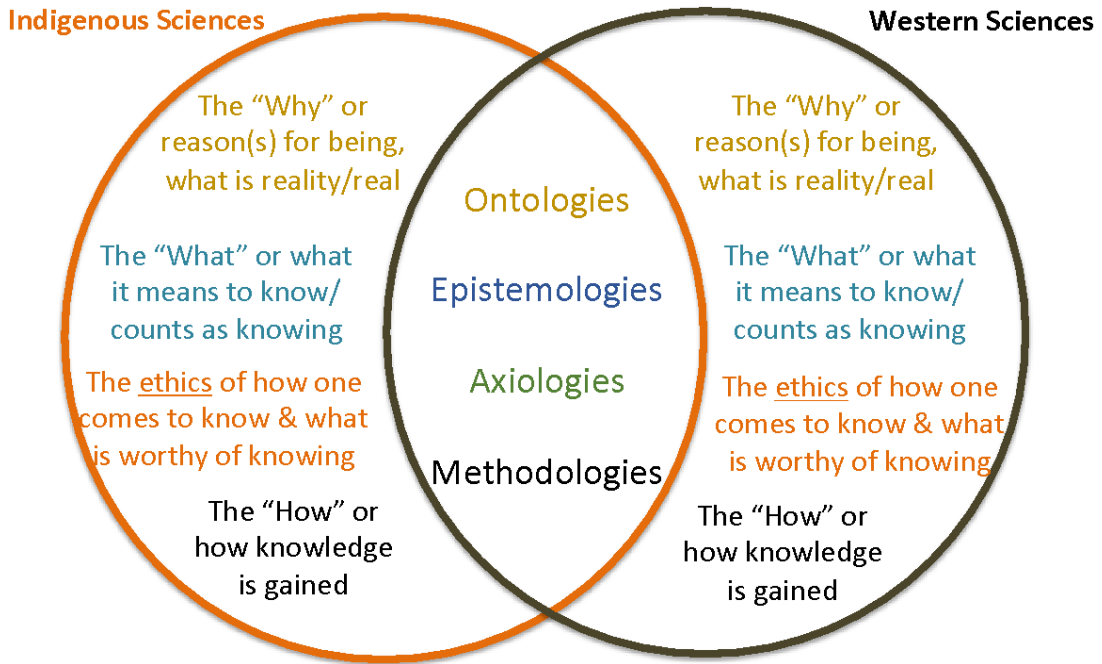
Indigenous Sciences

Western Sciences

The "Why" or reason(s) for being, what is reality/real

The "What" or what it means to know/ counts as knowing

The ethics of how one comes to know & what is worthy of knowing

The "How" or how knowledge is gained

Ontologies

Epistemologies

Axiologies

Methodologies

The "Why" or reason(s) for being, what is reality/real

The "What" or what it means to know/ counts as knowing

The ethics of how one comes to know & what is worthy of knowing

The "How" or how knowledge is gained